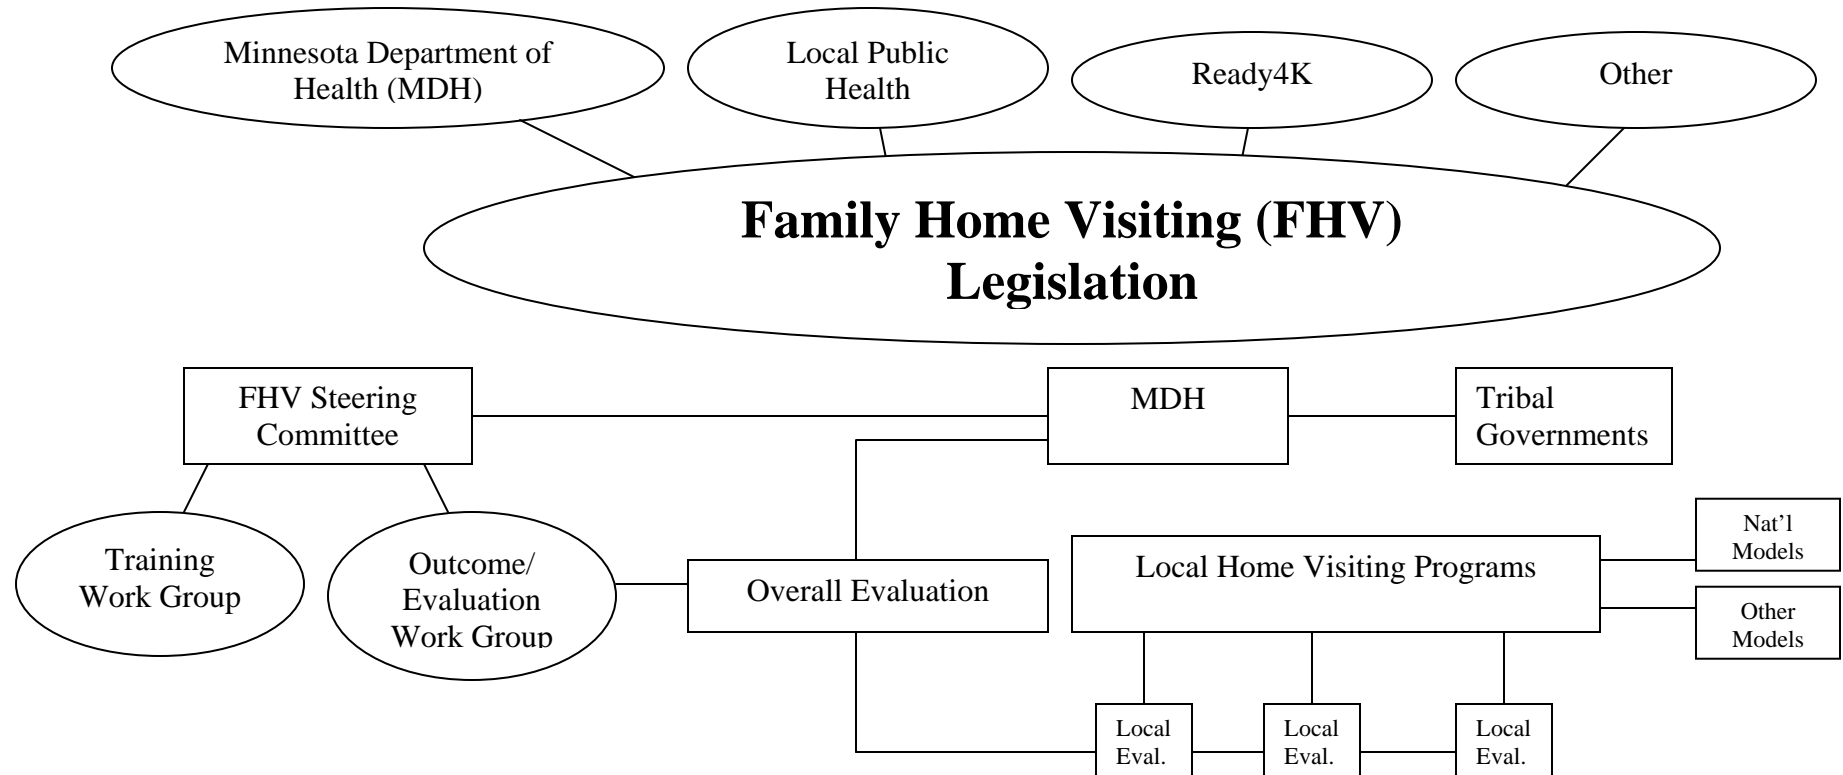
Minnesota Department of Health (MDH)

Local Public Health

Ready4K

Other

**Family Home Visiting (FHV) Legislation**

FHV Steering Committee

MDH

Tribal Governments

Training Work Group

Outcome/ Evaluation Work Group

Overall Evaluation

Local Home Visiting Programs

Nat'l Models

Other Models

Local Eval.

Local Eval.

Local Eval.